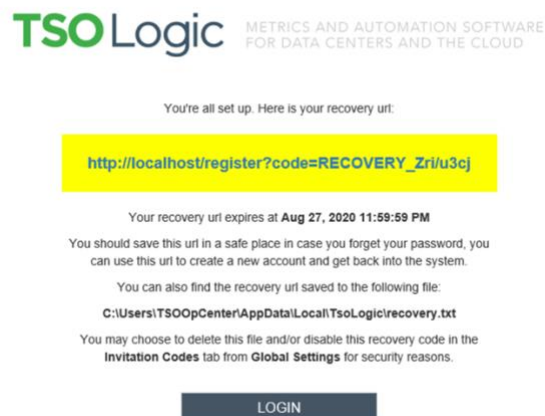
TSO Logic METRICS AND AUTOMATION SOFTWARE FOR DATA CENTERS AND THE CLOUD

You're all set up. Here is your recovery url:

http://localhost/register?code=RECOVERY_Zri/u3cj

Your recovery url expires at Aug 27, 2020 11:59:59 PM

You should save this url in a safe place in case you forget your password, you can use this url to create a new account and get back into the system.

You can also find the recovery url saved to the following file:

C:\Users\TSOOpCenter\AppData\Local\TsoLogic\recovery.txt

You may choose to delete this file and/or disable this recovery code in the Invitation Codes tab from Global Settings for security reasons.

LOGIN